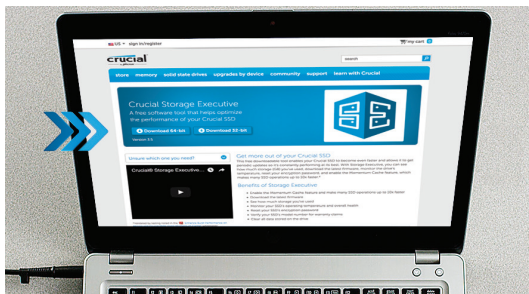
US sign in/register

my cart

crucial

search

store memory solid state drives upgrades by device community support learn with Crucial

Crucial Storage Executive

A free software tool that helps optimize the performance of your Crucial SSD

Download 64-bit

Download 32-bit

Unsure which one you need?

Crucial® Storage Executive...

Get more out of your Crucial SSD

Benefits of Storage Executive